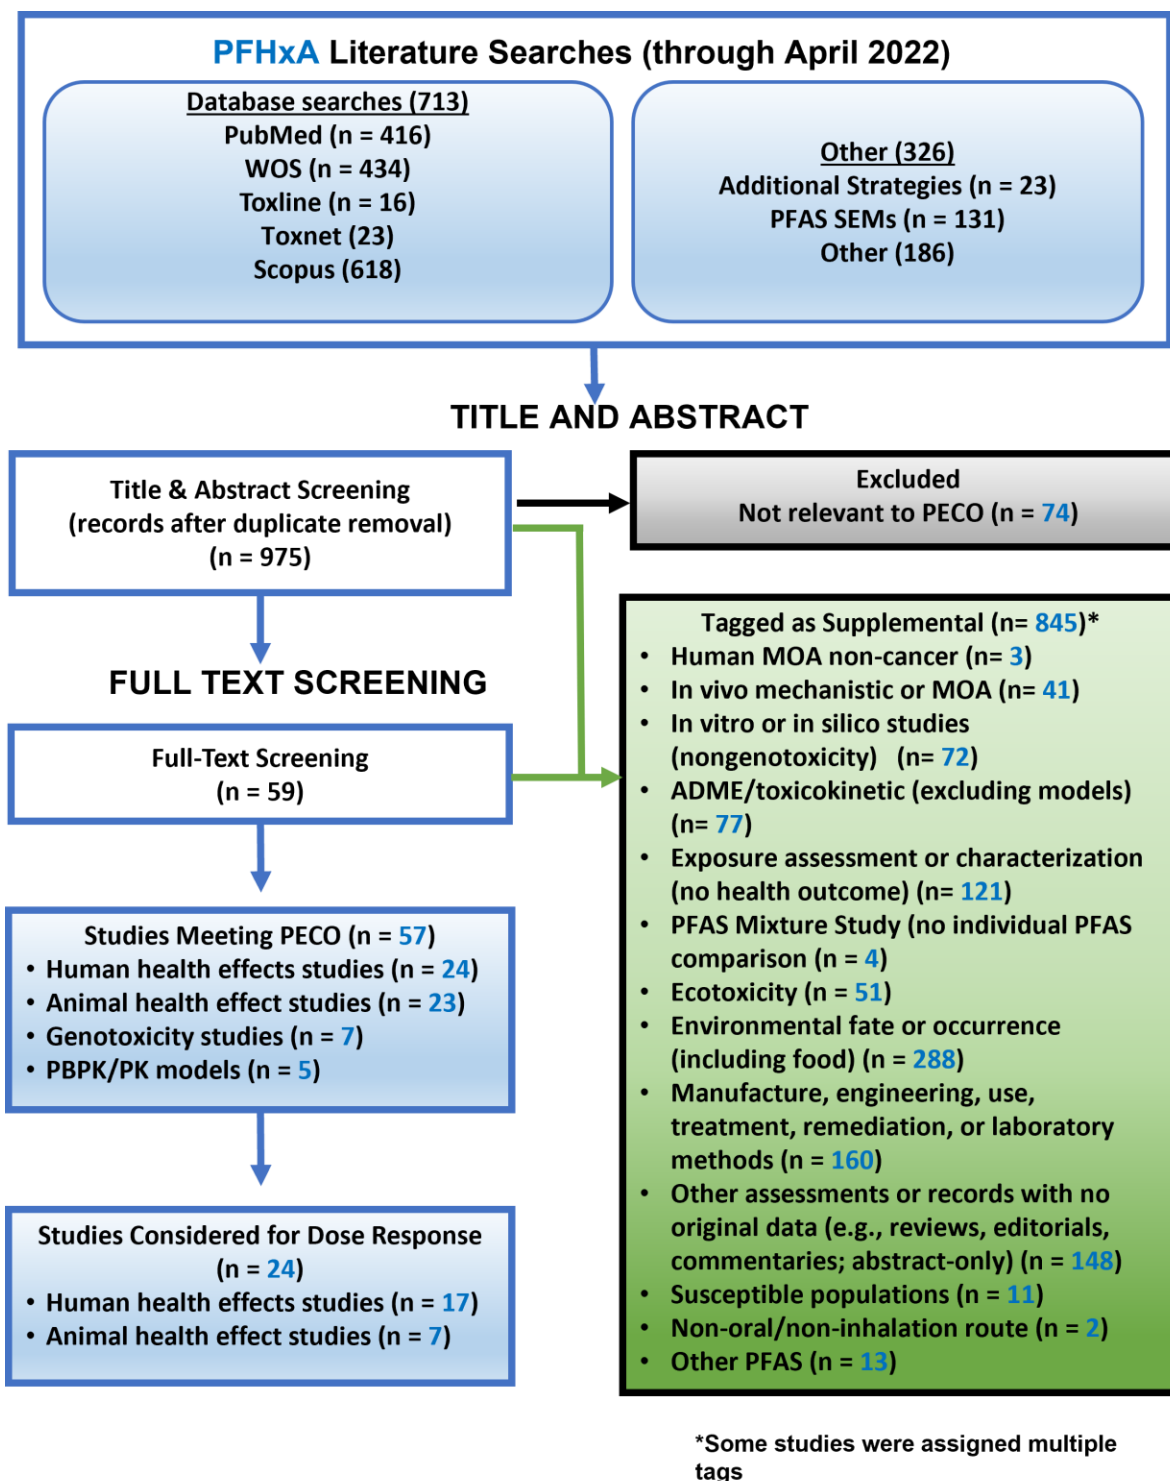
PFHxA Literature Searches (through April 2022)

Database searches (713)
PubMed (n = 416)
WOS (n = 434)
Toxline (n = 16)
Toxnet (23)
Scopus (618)

Other (326)
Additional Strategies (n = 23)
PFAS SEMs (n = 131)
Other (186)

TITLE AND ABSTRACT

Title & Abstract Screening
(records after duplicate removal)
(n = 975)

Excluded
Not relevant to PECO (n = 74)

Tagged as Supplemental (n= 845)*
- Human MOA non-cancer (n= 3)
- In vivo mechanistic or MOA (n= 41)
- In vitro or in silico studies (nongenotoxicity) (n= 72)
- ADME/toxicokinetic (excluding models) (n= 77)
- Exposure assessment or characterization (no health outcome) (n= 121)
- PFAS Mixture Study (no individual PFAS comparison (n = 4)
- Ecotoxicity (n = 51)
- Environmental fate or occurrence (including food) (n = 288)
- Manufacture, engineering, use, treatment, remediation, or laboratory methods (n = 160)
- Other assessments or records with no original data (e.g., reviews, editorials, commentaries; abstract-only) (n = 148)
- Susceptible populations (n = 11)
- Non-oral/non-inhalation route (n = 2)
- Other PFAS (n = 13)

FULL TEXT SCREENING

Full-Text Screening
(n = 59)

Studies Meeting PECO (n = 57)
- Human health effects studies (n = 24)
- Animal health effect studies (n = 23)
- Genotoxicity studies (n = 7)
- PBPK/PK models (n = 5)

Studies Considered for Dose Response
(n = 24)
- Human health effects studies (n = 17)
- Animal health effect studies (n = 7)

*Some studies were assigned multiple tags